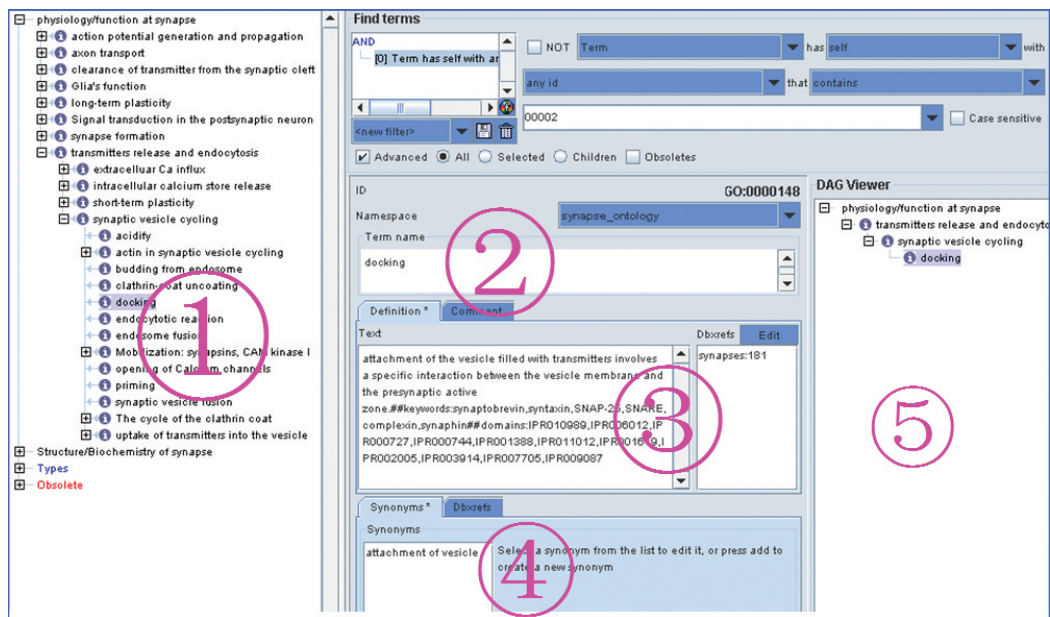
physiology/function at synapse
action potential generation and propagation
axon transport
clearance of transmitter from the synaptic cleft
Glia's function
long-term plasticity
Signal transduction in the postsynaptic neuron
synapse formation
transmitters release and endocytosis
extracelluar Ca influx
intracellular calcium store release
short-term plasticity
synaptic vesicle cycling
acidify
actin in synaptic vesicle cycling
budding from endosome
clathrin coat uncoating
docking
endocytotic reaction
endosome fusion
Mobilization: synapsins, CAM kinase I
opening of Calcium channels
priming
synaptic vesicle fusion
The cycle of the clathrin coat
uptake of transmitters into the vesicle
Structure/Biochemistry of synapse
Types
Obsolete

1

Find terms
AND
[0] Term has self with ar
NOT Term has self with
any id that contains
<new filter>
00002
Case sensitive
Advanced All Selected Children Obsoletes

ID GO:0000148
Namespace synapse_ontology
Term name
docking

2

Definition * Comment
Text
attachment of the vesicle filled with transmitters involves a specific interaction between the vesicle membrane and the presynaptic active zone.##keywords:synaptobrevin,syntaxin,SNAP-25,SNARE, complexin,synaphin##domains:IPR010989,IPR006012,IPR000727,IPR000744,IPR001388,IPR011012,IPR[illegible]9,IPR002005,IPR003914,IPR007705,IPR009087
Dbxrefs Edit
synapses:181

3

Synonyms * Dbxrefs
Synonyms
attachment of vesicle
Select a synonym from the list to edit it, or press add to create a new synonym

4

DAG Viewer
physiology/function at synapse
transmitters release and endocytos
synaptic vesicle cycling
docking

5